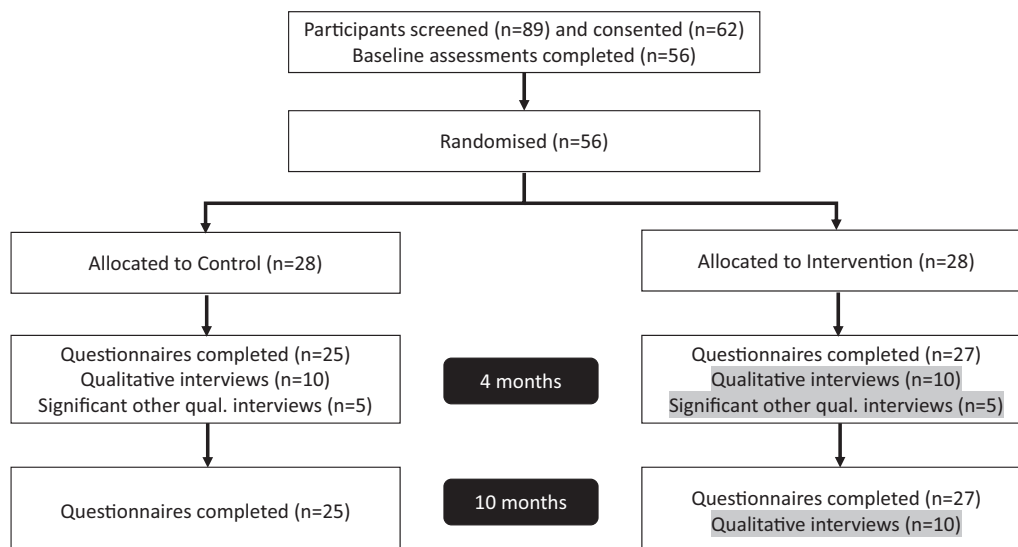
Participants screened (n=89) and consented (n=62)
Baseline assessments completed (n=56)

Randomised (n=56)

Allocated to Control (n=28)

Allocated to Intervention (n=28)

Questionnaires completed (n=25)
Qualitative interviews (n=10)
Significant other qual. interviews (n=5)

4 months

Questionnaires completed (n=27)
Qualitative interviews (n=10)
Significant other qual. interviews (n=5)

Questionnaires completed (n=25)

10 months

Questionnaires completed (n=27)
Qualitative interviews (n=10)